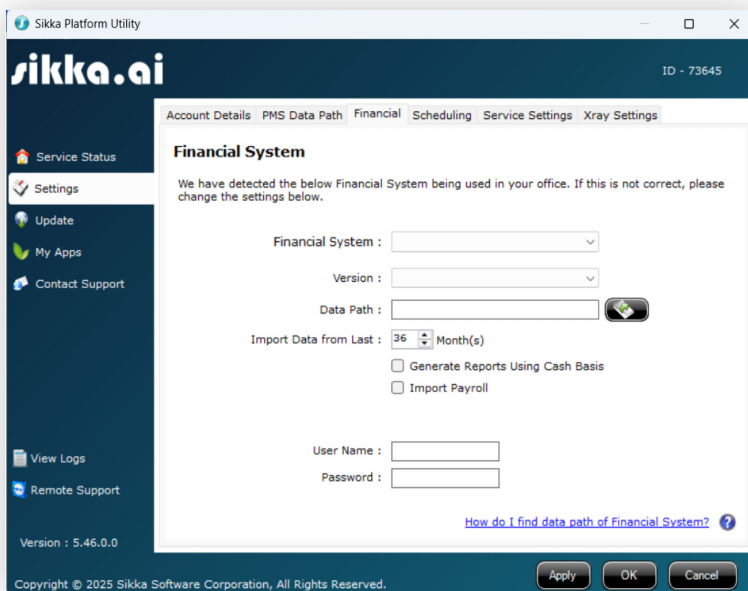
Sikka Platform Utility

sikka.ai

ID - 73645

Service Status
Settings
Update
My Apps
Contact Support

Account Details | PMS Data Path | Financial | Scheduling | Service Settings | Xray Settings

Financial System

We have detected the below Financial System being used in your office. If this is not correct, please change the settings below.

Financial System :

Version :

Data Path :

Import Data from Last : 36 Month(s)

Generate Reports Using Cash Basis

Import Payroll

User Name :

Password :

View Logs
Remote Support

Version : 5.46.0.0

How do I find data path of Financial System?

Copyright © 2025 Sikka Software Corporation, All Rights Reserved.

Apply OK Cancel